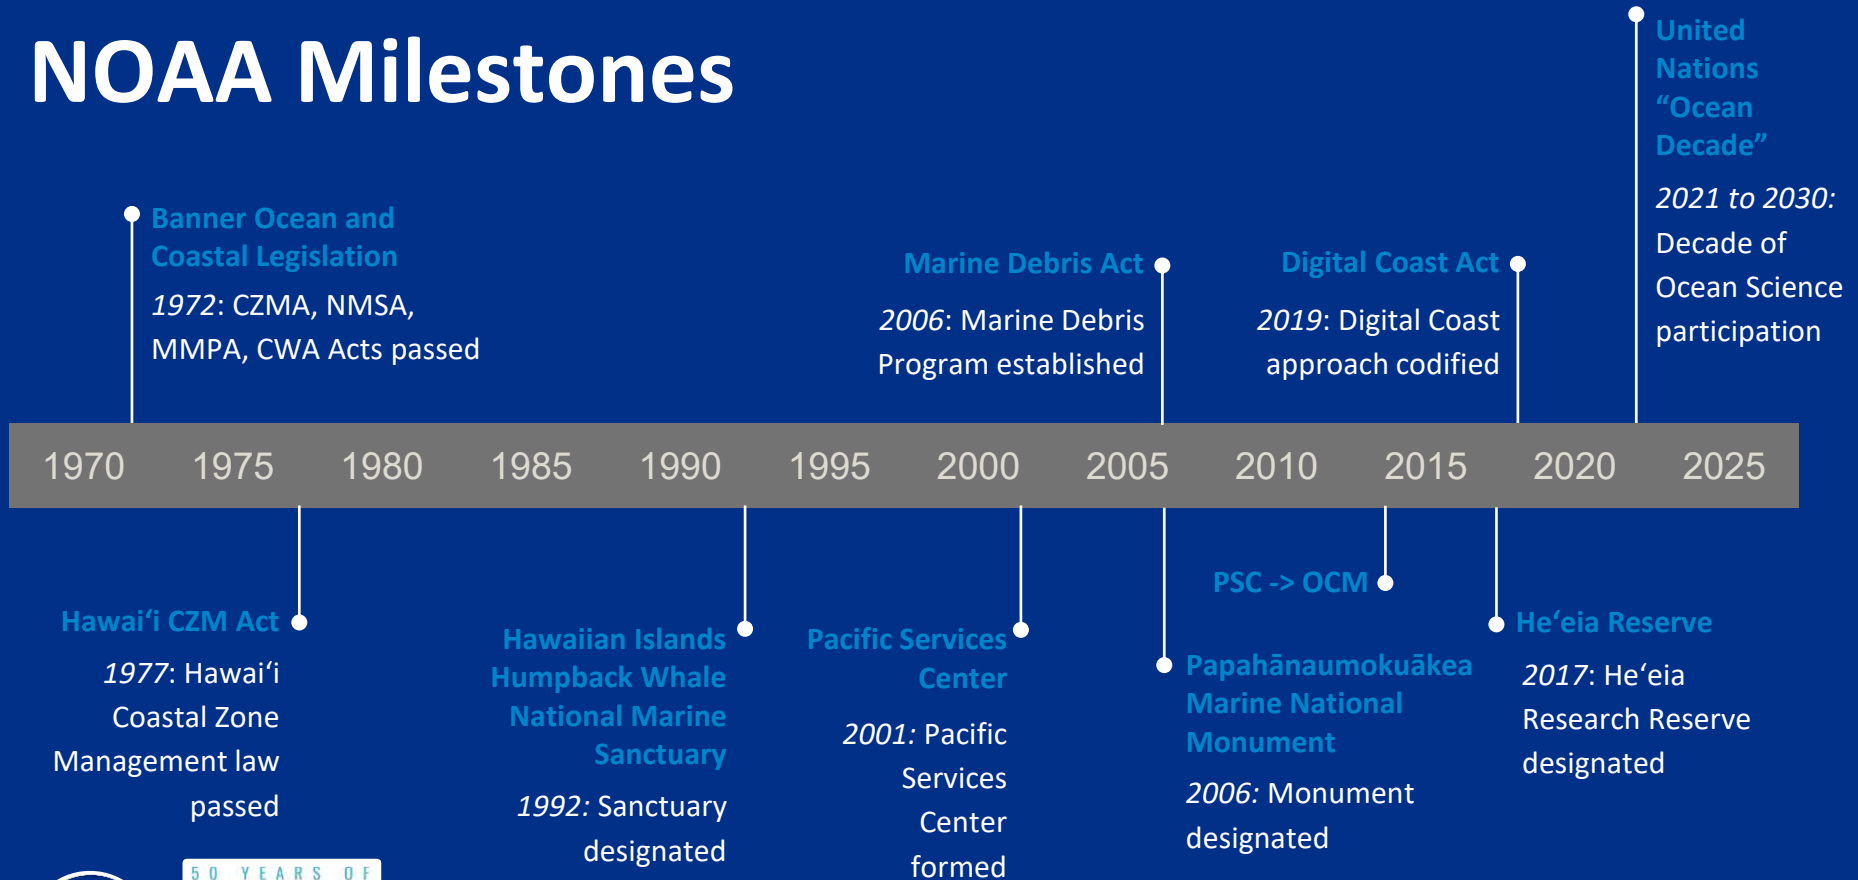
NOAA Milestones

Banner Ocean and Coastal Legislation

1972: CZMA, NMSA, MMPA, CWA Acts passed

Marine Debris Act

2006: Marine Debris Program established

Digital Coast Act

2019: Digital Coast approach codified

United Nations "Ocean Decade"

2021 to 2030: Decade of Ocean Science participation

| 1970 | 1975 | 1980 | 1985 | 1990 | 1995 | 2000 | 2005 | 2010 | 2015 | 2020 | 2025 |
|---|---|---|---|---|---|---|---|---|---|---|---|

Hawai'i CZM Act

1977: Hawai'i Coastal Zone Management law passed

Hawaiian Islands Humpback Whale National Marine Sanctuary

1992: Sanctuary designated

Pacific Services Center

2001: Pacific Services Center formed

PSC -> OCM

Papahānaumokuākea Marine National Monument

2006: Monument designated

He'eia Reserve

2017: He'eia Research Reserve designated

50 YEARS OF